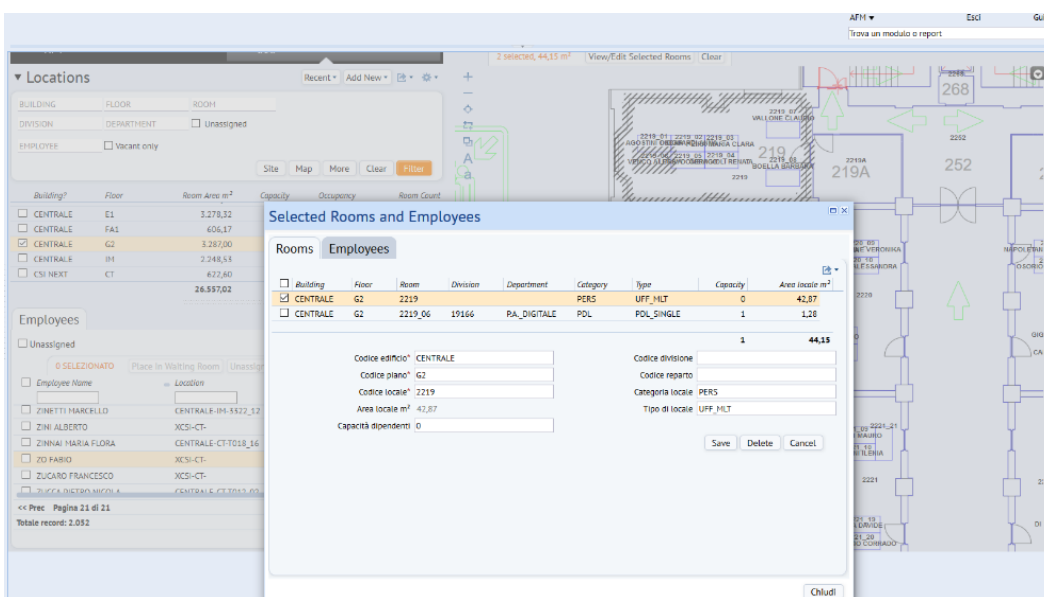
AFM ▾ Esci Gu
Trova un modulo o report

2 selected, 44,15 m² View/Edit Selected Rooms Clear

▾ Locations
Recent ▾ Add New ▾

BUILDING FLOOR ROOM
DIVISION DEPARTMENT Unassigned
EMPLOYEE Vacant only

Site Map More Clear Filter

| Building? | Floor | Room Area m² | Capacity | Occupancy | Room Count |
|---|---|---|---|---|---|
| CENTRALE | E1 | 3.278,32 | | | |
| CENTRALE | FA1 | 606,17 | | | |
| CENTRALE | G2 | 3.287,00 | | | |
| CENTRALE | IM | 2.248,53 | | | |
| CSI NEXT | CT | 622,60 | | | |
| | | 26.557,02 | | | |

Employees
Unassigned
0 SELEZIONATO Place in Waiting Room Unassig
Employee Name Location
ZINETTI MARCELLO CENTRALE-IM-3322_12
ZINI ALBERTO XCSI-CT-
ZINNAI MARIA FLORA CENTRALE-CT-T018_16
ZO FABIO XCSI-CT-
ZUCARO FRANCESCO XCSI-CT-
ZUCCA PIETRO NICOLA CENTRALE-CT-T012_02
<< Prec Pagina 21 di 21
Totale record: 2.052

Selected Rooms and Employees
Rooms Employees

| Building | Floor | Room | Division | Department | Category | Type | Capacity | Area locale m² |
|---|---|---|---|---|---|---|---|---|
| CENTRALE | G2 | 2219 | | | PERS | UFF_MLT | 0 | 42,87 |
| CENTRALE | G2 | 2219_06 | 19166 | P.A._DIGITALE | PDL | PDL_SINGLE | 1 | 1,28 |
| | | | | | | | 1 | 44,15 |

Codice edificio* CENTRALE
Codice piano* G2
Codice locale* 2219
Area locale m² 42,87
Capacità dipendenti 0
Codice divisione
Codice reparto
Categoria locale PERS
Tipo di locale UFF_MLT

Save Delete Cancel
Chiudi

268 2252 252 219A 2219 2219A 2210 2220 2221 2229 VALLONE CLAUDIO AGOSTINI ORESTE MARIA CLARA BOELLA BARBARA VERONICA ALESSANDRA NAPOLETAN OSORIO MAURO ELENA DAVIDE CORRADO CA